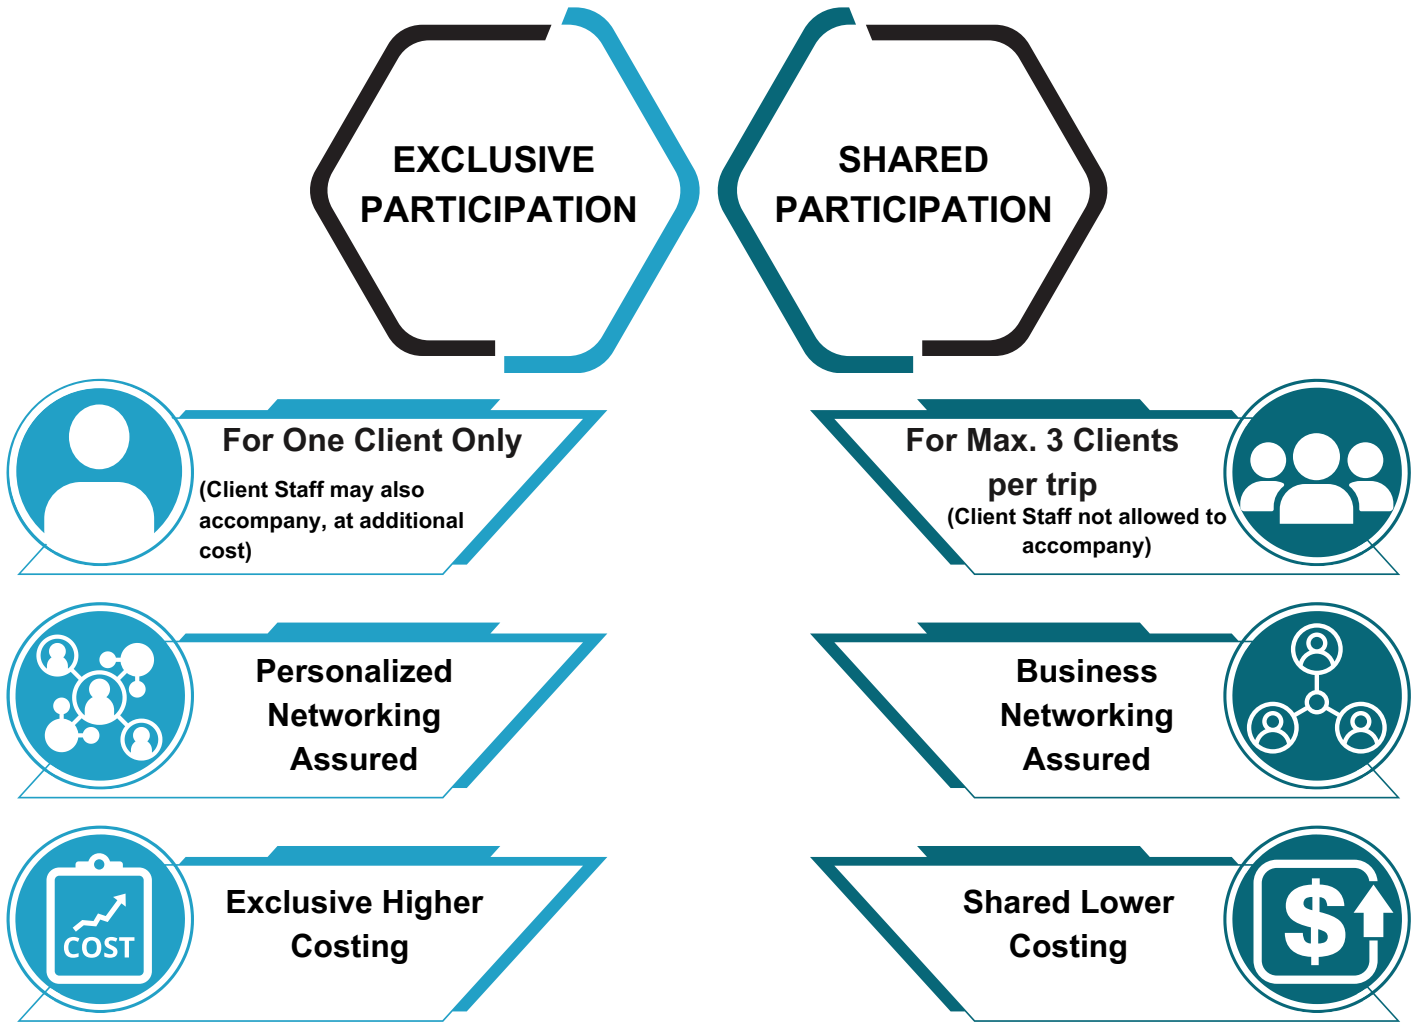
EXCLUSIVE PARTICIPATION

SHARED PARTICIPATION

For One Client Only
(Client Staff may also accompany, at additional cost)

For Max. 3 Clients per trip
(Client Staff not allowed to accompany)

Personalized Networking Assured

Business Networking Assured

COST

Exclusive Higher Costing

$

Shared Lower Costing